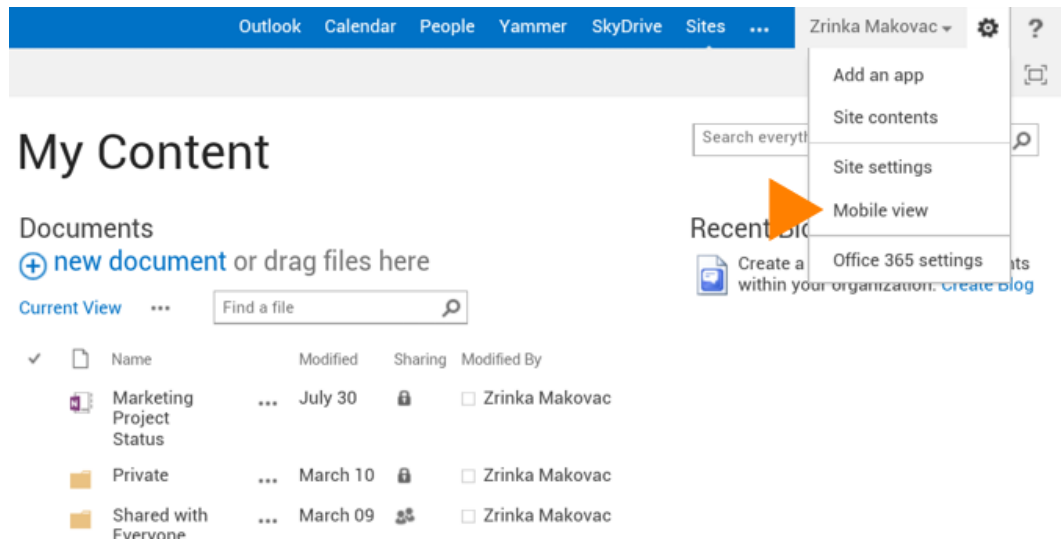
Outlook Calendar People Yammer SkyDrive Sites ... Zrinka Makovac ?

Add an app
Site contents
Site settings
Mobile view
Office 365 settings

My Content

Search everyth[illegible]

Documents
new document or drag files here

Current View ... Find a file

Recent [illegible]
Create a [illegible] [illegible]ts within your organization. Create Blog

| ✓ | | Name | | Modified | Sharing | Modified By |
|---|---|---|---|---|---|---|
| | | Marketing Project Status | ... | July 30 | | Zrinka Makovac |
| | | Private | ... | March 10 | | Zrinka Makovac |
| | | Shared with Everyone | ... | March 09 | | Zrinka Makovac |